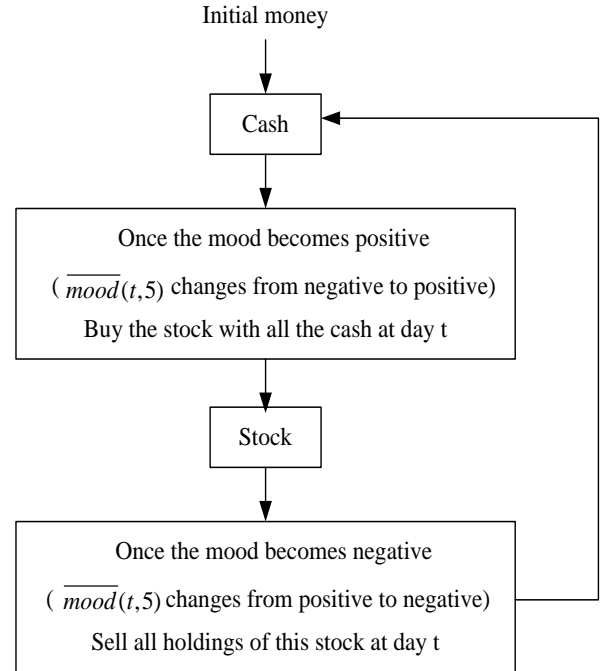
Initial money

Cash

Once the mood becomes positive

( $\overline{mood}(t,5)$ changes from negative to positive)

Buy the stock with all the cash at day t

Stock

Once the mood becomes negative

( $\overline{mood}(t,5)$ changes from positive to negative)

Sell all holdings of this stock at day t